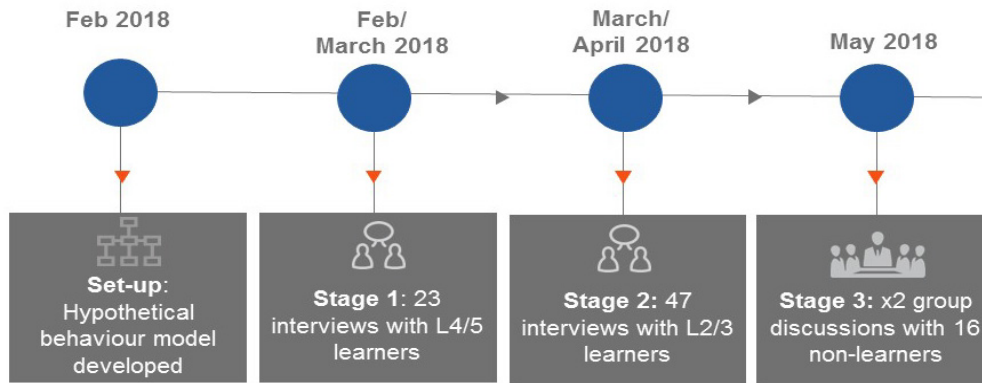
Feb 2018

Feb/ March 2018

March/ April 2018

May 2018

Set-up: Hypothetical behaviour model developed

Stage 1: 23 interviews with L4/5 learners

Stage 2: 47 interviews with L2/3 learners

Stage 3: x2 group discussions with 16 non-learners